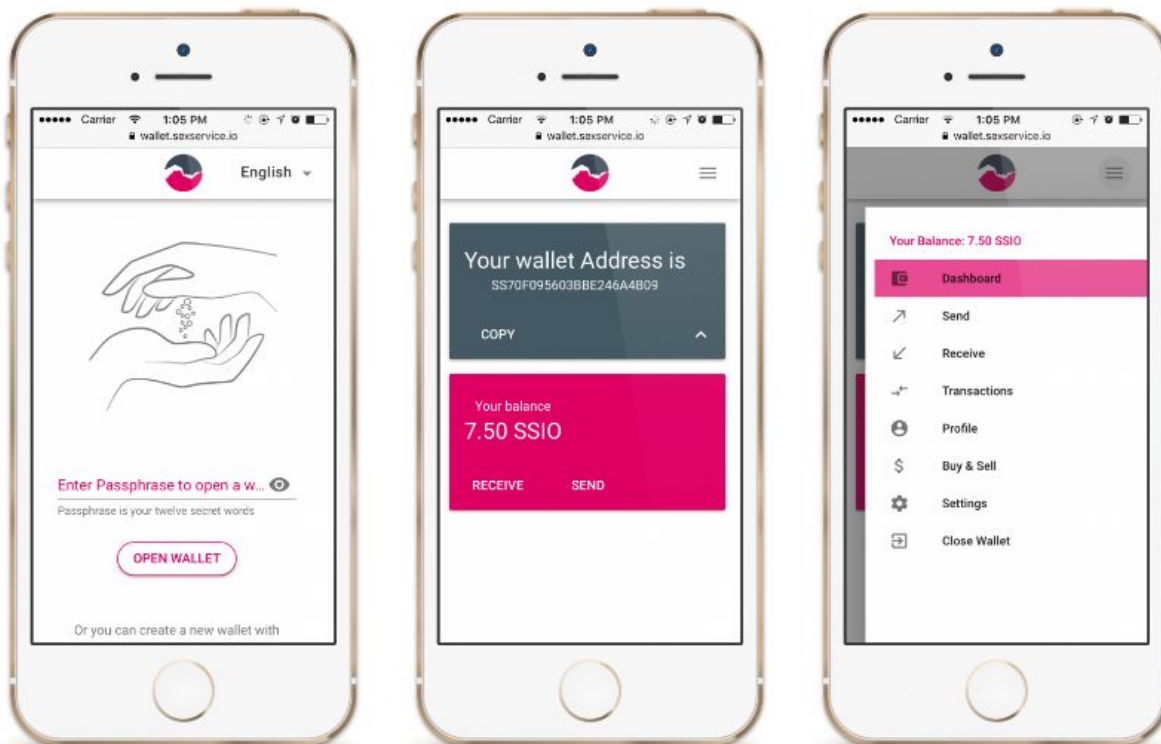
●●●●● Carrier 1:05 PM
wallet.sexservice.io

English

Enter Passphrase to open a w...

Passphrase is your twelve secret words

OPEN WALLET

Or you can create a new wallet with

●●●●● Carrier 1:05 PM
wallet.sexservice.io

Your wallet Address is
SS70F095603BBE246A4B09

COPY

Your balance
7.50 SSIO

RECEIVE SEND

●●●●● Carrier 1:05 PM
wallet.sexservice.io

Your Balance: 7.50 SSIO

Dashboard

Send

Receive

Transactions

Profile

Buy & Sell

Settings

Close Wallet